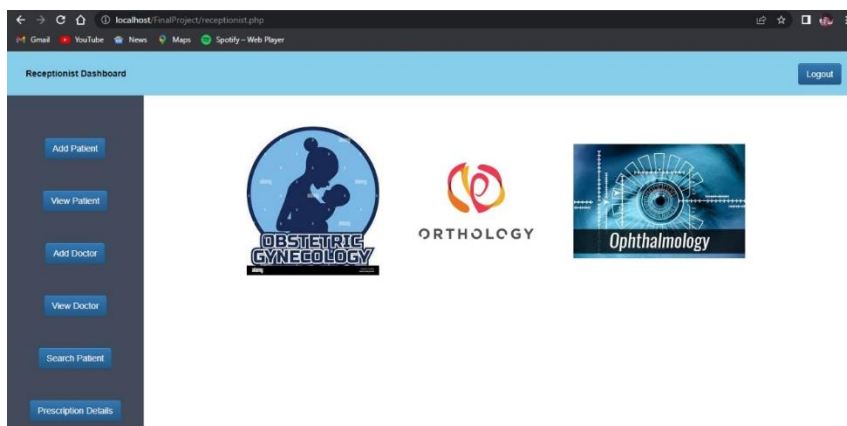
localhost/FinalProject/receptionist.php

Gmail YouTube News Maps Spotify – Web Player

Receptionist Dashboard

Logout

Add Patient

View Patient

Add Doctor

View Doctor

Search Patient

Prescription Details

OBSTETRIC GYNECOLOGY

ORTHOLOGY

Ophthalmology